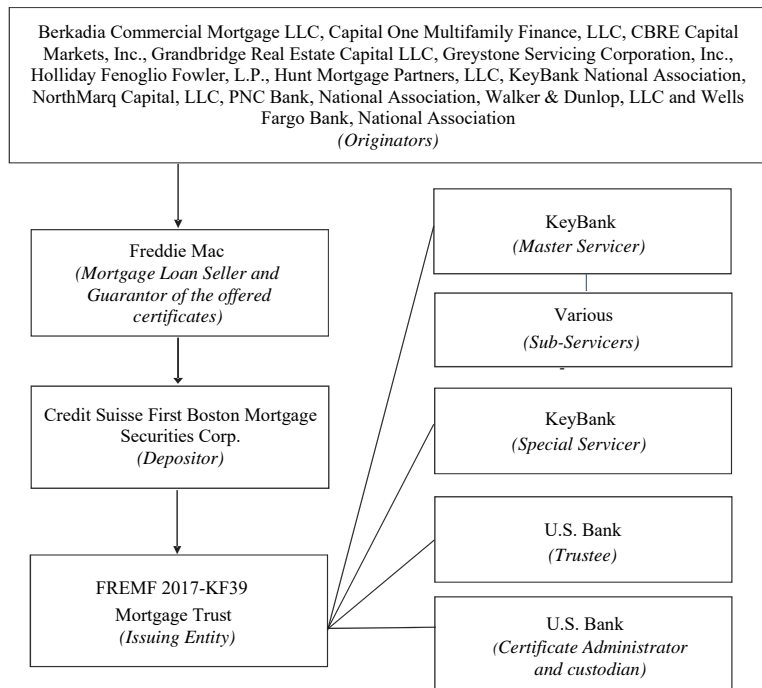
Berkadia Commercial Mortgage LLC, Capital One Multifamily Finance, LLC, CBRE Capital Markets, Inc., Grandbridge Real Estate Capital LLC, Greystone Servicing Corporation, Inc., Holliday Fenoglio Fowler, L.P., Hunt Mortgage Partners, LLC, KeyBank National Association, NorthMarq Capital, LLC, PNC Bank, National Association, Walker & Dunlop, LLC and Wells Fargo Bank, National Association
(Originators)

Freddie Mac
(Mortgage Loan Seller and Guarantor of the offered certificates)

Credit Suisse First Boston Mortgage Securities Corp.
(Depositor)

FREMF 2017-KF39
Mortgage Trust
(Issuing Entity)

KeyBank
(Master Servicer)

Various
(Sub-Servicers)

KeyBank
(Special Servicer)

U.S. Bank
(Trustee)

U.S. Bank
(Certificate Administrator and custodian)